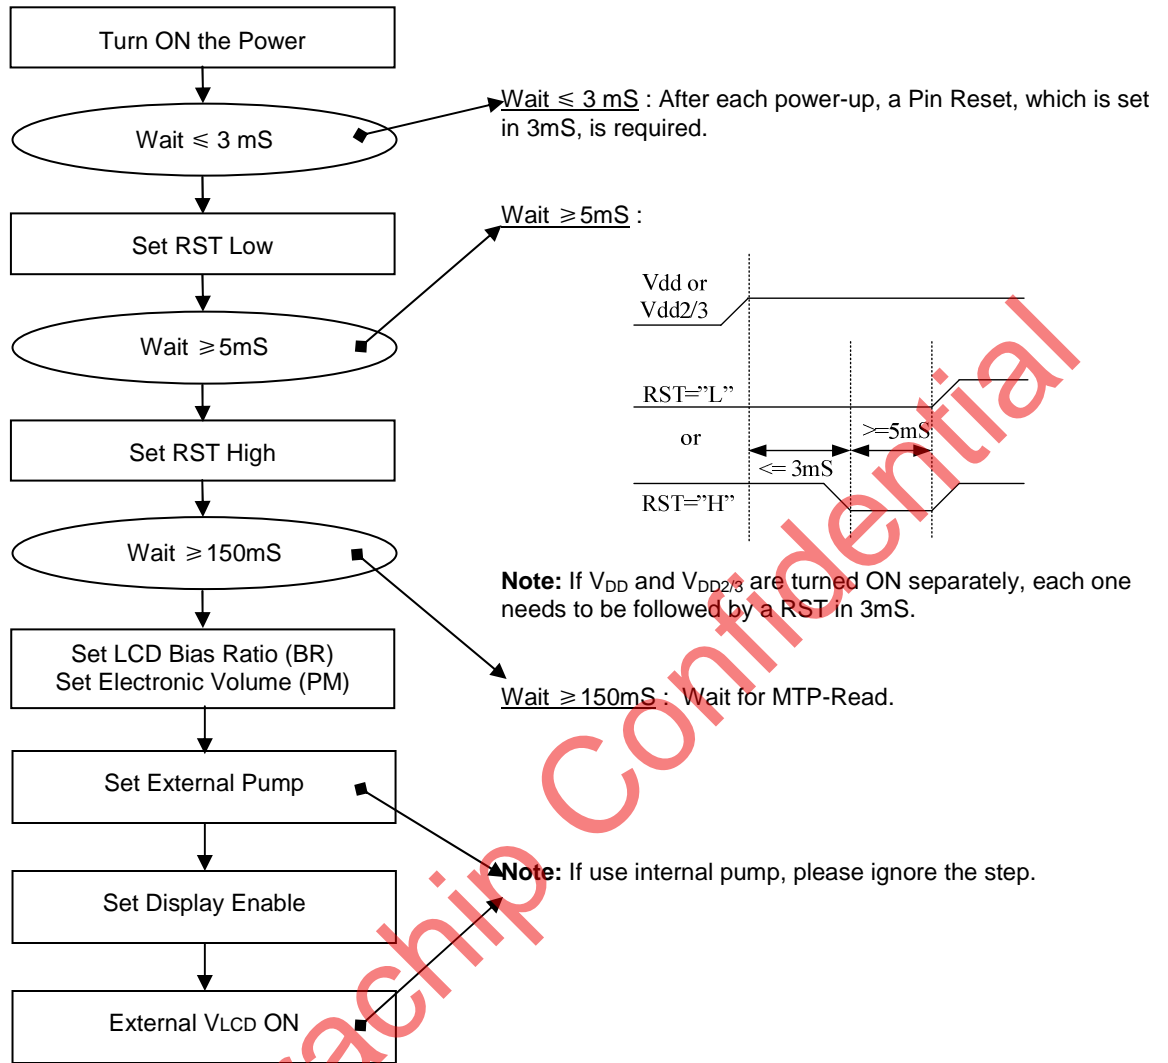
Turn ON the Power

Wait ≤ 3 mS

Set RST Low

Wait ≥5mS

Set RST High

Wait ≥150mS

Set LCD Bias Ratio (BR)
Set Electronic Volume (PM)

Set External Pump

Set Display Enable

External VLCD ON

Wait ≤ 3 mS : After each power-up, a Pin Reset, which is set in 3mS, is required.

Wait ≥5mS :

Vdd or Vdd2/3

RST="L"

or

<= 3mS

>=5mS

RST="H"

**Note:** If $V_{DD}$ and $V_{DD2/3}$ are turned ON separately, each one needs to be followed by a RST in 3mS.

Wait ≥150mS : Wait for MTP-Read.

**Note:** If use internal pump, please ignore the step.

Sitronix Confidential